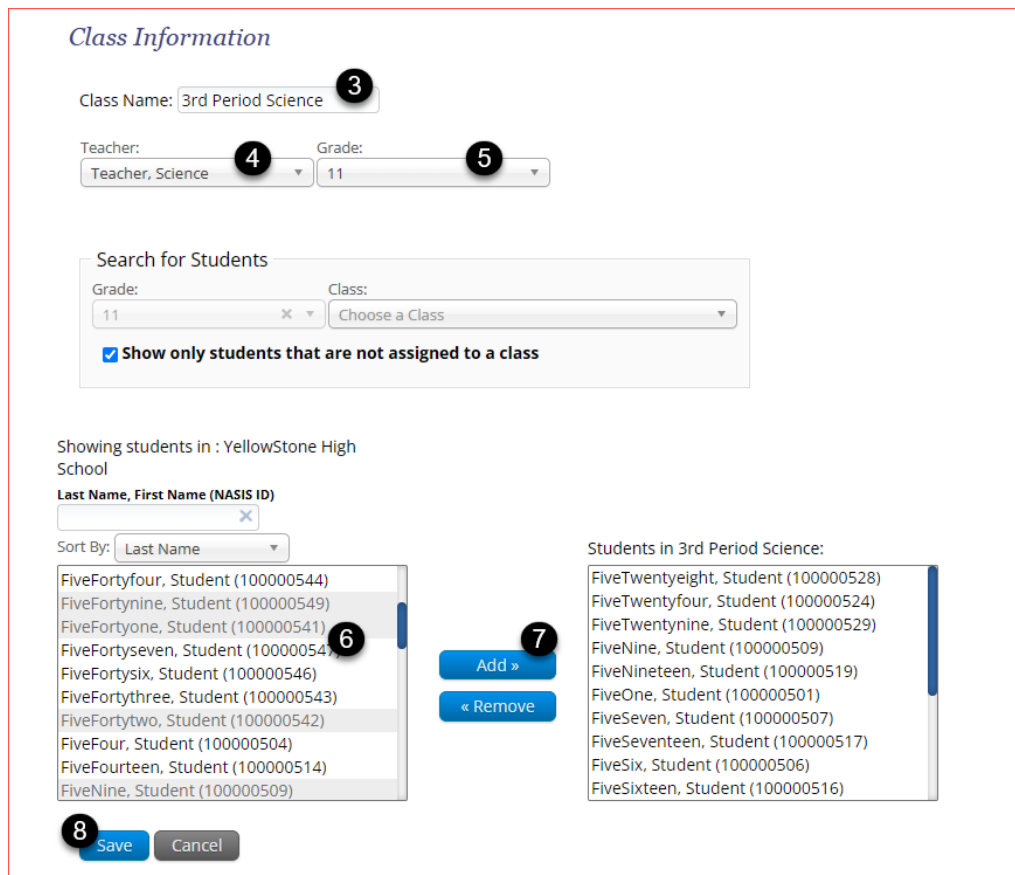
Class Information

Class Name: 3rd Period Science 3

Teacher: Teacher, Science 4

Grade: 11 5

Search for Students

Grade: 11

Class: Choose a Class

Show only students that are not assigned to a class

Showing students in : YellowStone High School

Last Name, First Name (NASIS ID)

Sort By: Last Name

FiveFortyfour, Student (100000544)
FiveFortynine, Student (100000549)
FiveFortyone, Student (100000541)
FiveFortyseven, Student (10000054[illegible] 6
FiveFortysix, Student (100000546)
FiveFortythree, Student (100000543)
FiveFortytwo, Student (100000542)
FiveFour, Student (100000504)
FiveFourteen, Student (100000514)
FiveNine, Student (100000509)

7
Add »
« Remove

Students in 3rd Period Science:

FiveTwentyeight, Student (100000528)
FiveTwentyfour, Student (100000524)
FiveTwentynine, Student (100000529)
FiveNine, Student (100000509)
FiveNineteen, Student (100000519)
FiveOne, Student (100000501)
FiveSeven, Student (100000507)
FiveSeventeen, Student (100000517)
FiveSix, Student (100000506)
FiveSixteen, Student (100000516)

8
Save Cancel